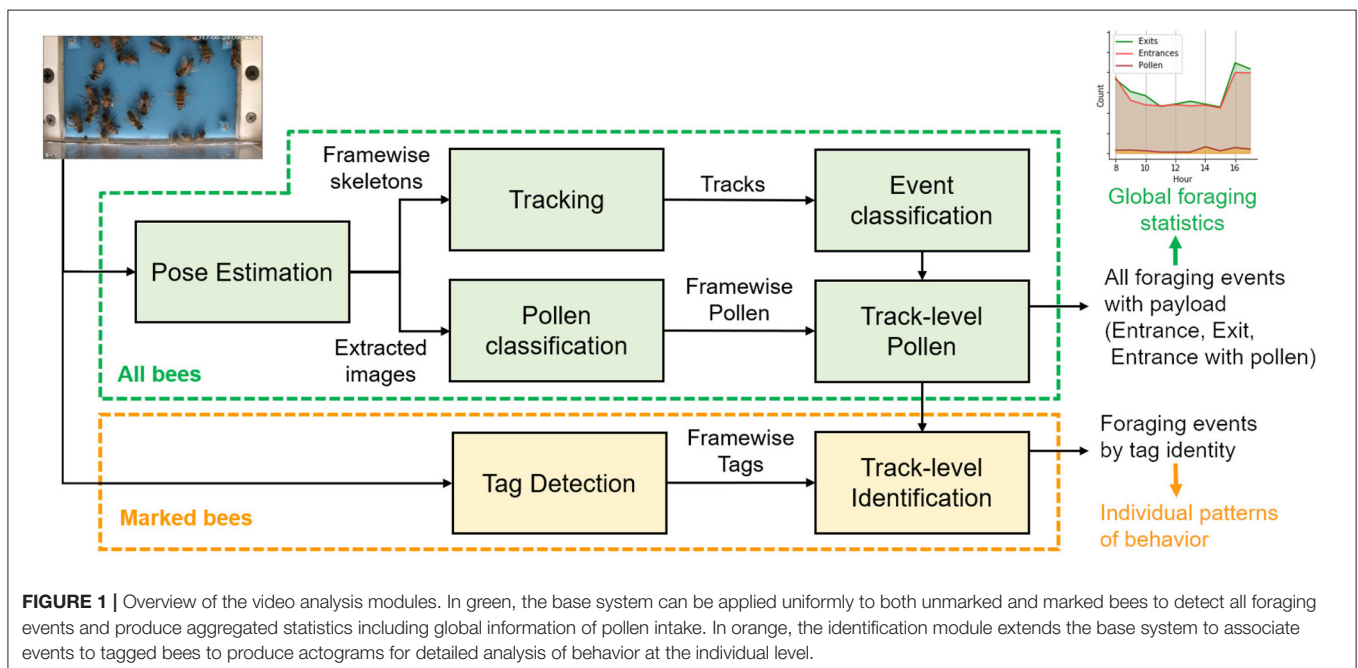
Exits
Entrances
Pollen
Count
8 10 12 14 16
Hour

Global foraging statistics

Framewise skeletons

Tracking

Tracks

Event classification

Pose Estimation

Pollen classification

Framewise Pollen

Track-level Pollen

All foraging events with payload (Entrance, Exit, Entrance with pollen)

Extracted images

All bees

Tag Detection

Framewise Tags

Track-level Identification

Foraging events by tag identity

Individual patterns of behavior

Marked bees

**FIGURE 1 |** Overview of the video analysis modules. In green, the base system can be applied uniformly to both unmarked and marked bees to detect all foraging events and produce aggregated statistics including global information of pollen intake. In orange, the identification module extends the base system to associate events to tagged bees to produce actograms for detailed analysis of behavior at the individual level.